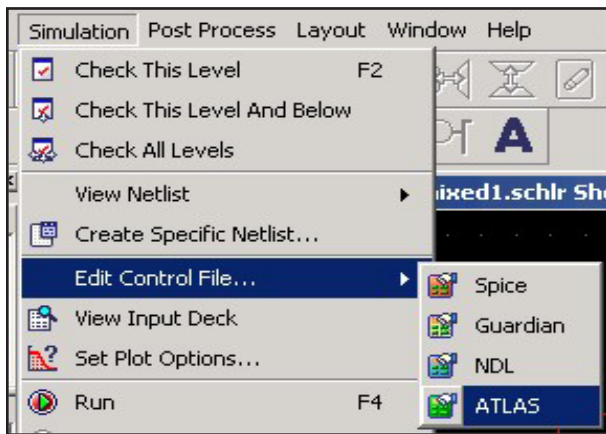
Simulation Post Process Layout Window Help

Check This Level F2
Check This Level And Below
Check All Levels
View Netlist
Create Specific Netlist...
Edit Control File...
View Input Deck
Set Plot Options...
Run F4

Spice
Guardian
NDL
ATLAS

A
ixed1.schlr Sh